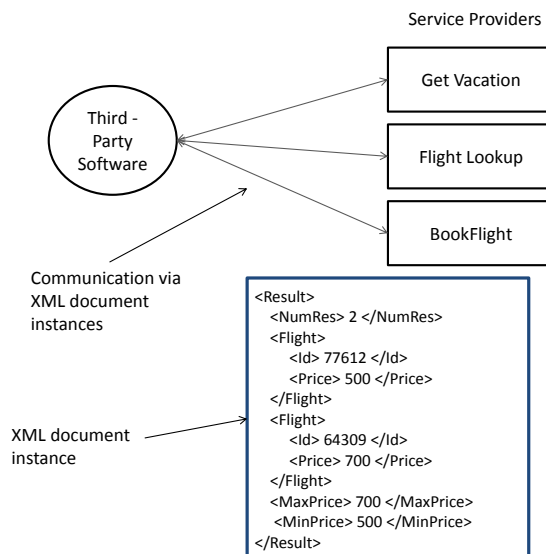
Service Providers

Third - Party Software

Get Vacation

Flight Lookup

BookFlight

Communication via XML document instances

XML document instance

<Result>
<NumRes> 2 </NumRes>
<Flight>
<Id> 77612 </Id>
<Price> 500 </Price>
</Flight>
<Flight>
<Id> 64309 </Id>
<Price> 700 </Price>
</Flight>
<MaxPrice> 700 </MaxPrice>
<MinPrice> 500 </MinPrice>
</Result>